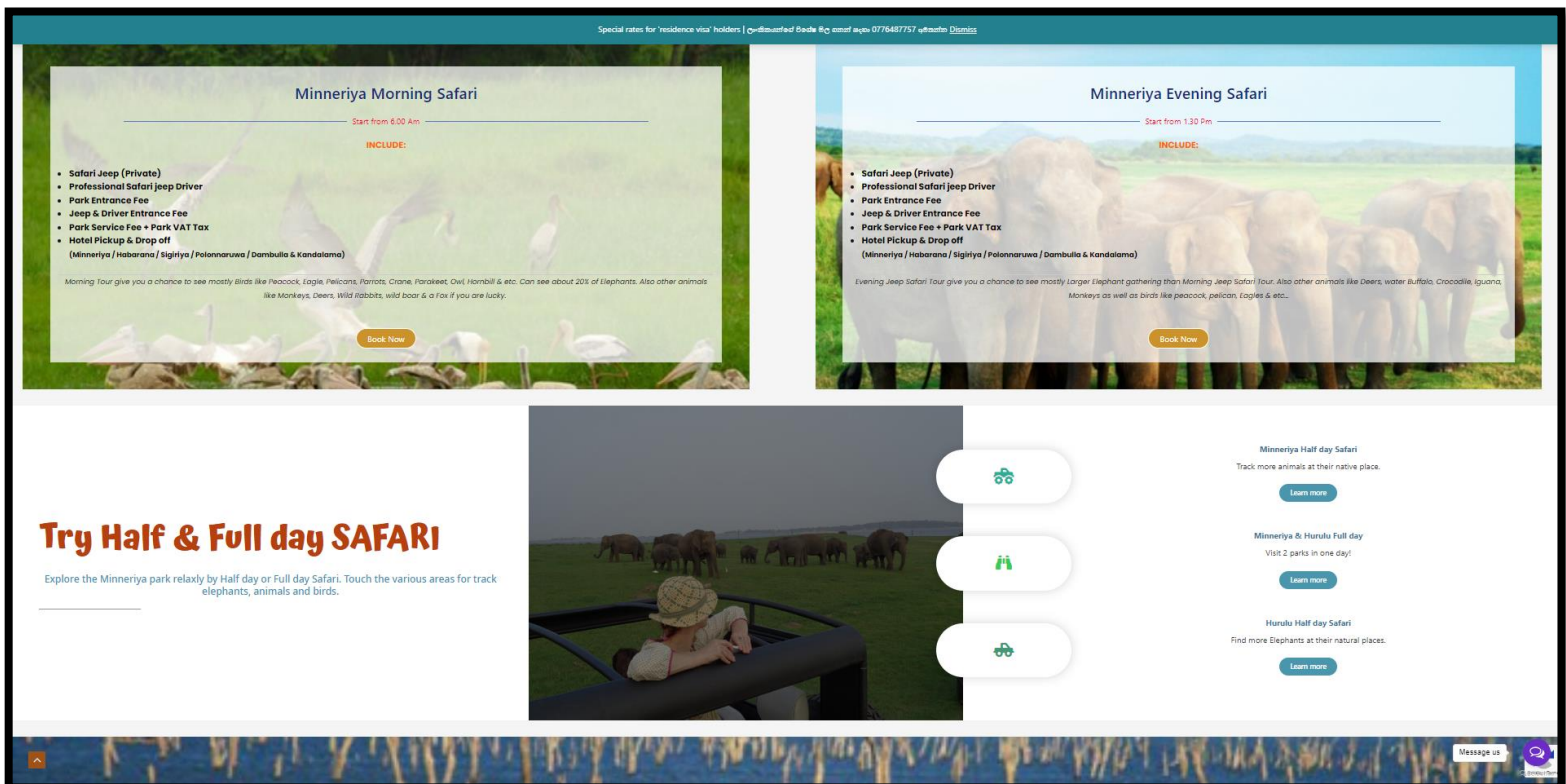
Special rates for 'residence visa' holders | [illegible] 0776487757 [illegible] Dismiss

Minneriya Morning Safari

Start from 6.00 Am

INCLUDE:

- Safari Jeep (Private)
- Professional Safari jeep Driver
- Park Entrance Fee
- Jeep & Driver Entrance Fee
- Park Service Fee + Park VAT Tax
- Hotel Pickup & Drop off
(Minneriya / Habarana / Sigiriya / Polonnaruwa / Dambulla & Kandalama)

Morning Tour give you a chance to see mostly Birds like Peacock, Eagle, Pelicans, Parrots, Crane, Parakeet, Owl, Hornbill & etc. Can see about 20% of Elephants. Also other animals like Monkeys, Deers, Wild Rabbits, wild boar & a Fox if you are lucky.

Book Now

Minneriya Evening Safari

Start from 1.30 Pm

INCLUDE:

- Safari Jeep (Private)
- Professional Safari jeep Driver
- Park Entrance Fee
- Jeep & Driver Entrance Fee
- Park Service Fee + Park VAT Tax
- Hotel Pickup & Drop off
(Minneriya / Habarana / Sigiriya / Polonnaruwa / Dambulla & Kandalama)

Evening Jeep Safari Tour give you a chance to see mostly Larger Elephant gathering than Morning Jeep Safari Tour. Also other animals like Deers, water Buffalo, Crocodile, Iguana, Monkeys as well as birds like peacock, pelican, Eagles & etc...

Book Now

Try Half & Full day SAFARI

Explore the Minneriya park relaxly by Half day or Full day Safari. Touch the various areas for track elephants, animals and birds.

Minneriya Half day Safari
Track more animals at their native place.
Learn more

Minneriya & Hurulu Full day
Visit 2 parks in one day!
Learn more

Hurulu Half day Safari
Find more Elephants at their natural places.
Learn more

Message us